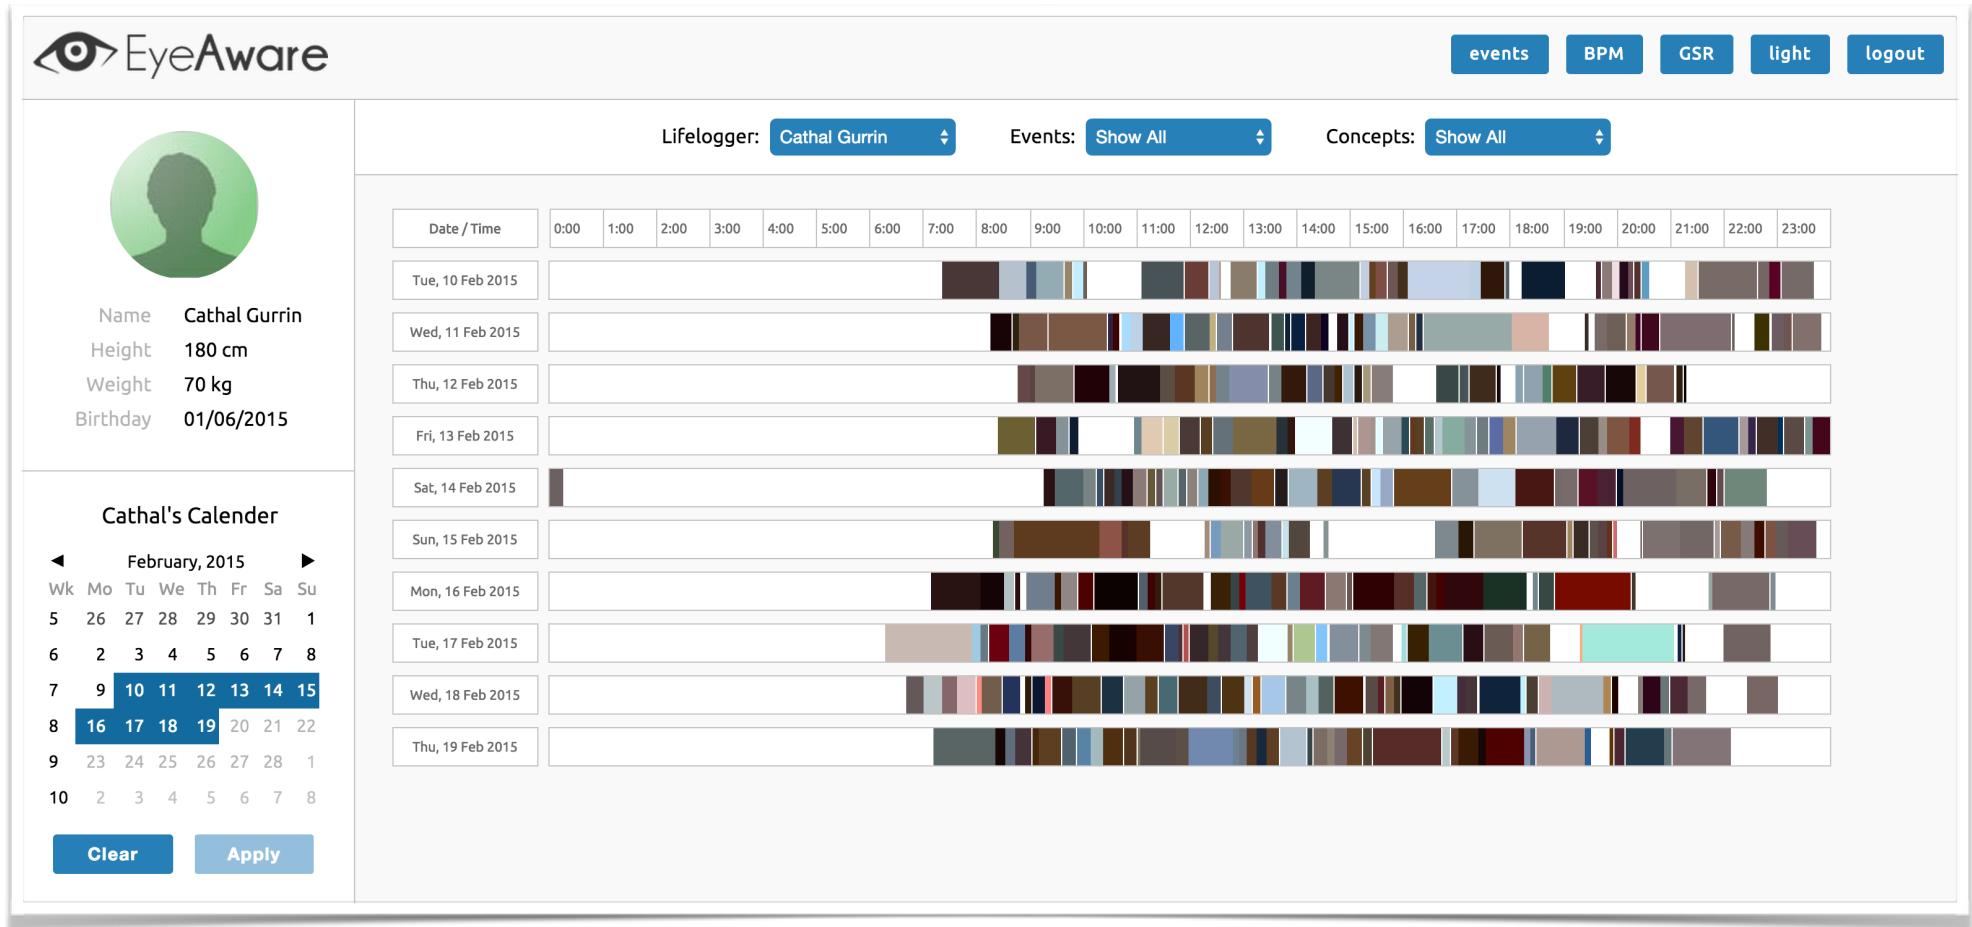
EyeAware

events BPM GSR light logout

Name Cathal Gurrin
Height 180 cm
Weight 70 kg
Birthday 01/06/2015

Cathal's Calender

February, 2015

| Wk | Mo | Tu | We | Th | Fr | Sa | Su |
|---|---|---|---|---|---|---|---|
| 5 | 26 | 27 | 28 | 29 | 30 | 31 | 1 |
| 6 | 2 | 3 | 4 | 5 | 6 | 7 | 8 |
| 7 | 9 | 10 | 11 | 12 | 13 | 14 | 15 |
| 8 | 16 | 17 | 18 | 19 | 20 | 21 | 22 |
| 9 | 23 | 24 | 25 | 26 | 27 | 28 | 1 |
| 10 | 2 | 3 | 4 | 5 | 6 | 7 | 8 |

Clear Apply

Lifelogger: Cathal Gurrin Events: Show All Concepts: Show All

| Date / Time | 0:00 | 1:00 | 2:00 | 3:00 | 4:00 | 5:00 | 6:00 | 7:00 | 8:00 | 9:00 | 10:00 | 11:00 | 12:00 | 13:00 | 14:00 | 15:00 | 16:00 | 17:00 | 18:00 | 19:00 | 20:00 | 21:00 | 22:00 | 23:00 |
|---|---|---|---|---|---|---|---|---|---|---|---|---|---|---|---|---|---|---|---|---|---|---|---|---|
| Tue, 10 Feb 2015 | | | | | | | | | | | | | | | | | | | | | | | | |
| Wed, 11 Feb 2015 | | | | | | | | | | | | | | | | | | | | | | | | |
| Thu, 12 Feb 2015 | | | | | | | | | | | | | | | | | | | | | | | | |
| Fri, 13 Feb 2015 | | | | | | | | | | | | | | | | | | | | | | | | |
| Sat, 14 Feb 2015 | | | | | | | | | | | | | | | | | | | | | | | | |
| Sun, 15 Feb 2015 | | | | | | | | | | | | | | | | | | | | | | | | |
| Mon, 16 Feb 2015 | | | | | | | | | | | | | | | | | | | | | | | | |
| Tue, 17 Feb 2015 | | | | | | | | | | | | | | | | | | | | | | | | |
| Wed, 18 Feb 2015 | | | | | | | | | | | | | | | | | | | | | | | | |
| Thu, 19 Feb 2015 | | | | | | | | | | | | | | | | | | | | | | | | |